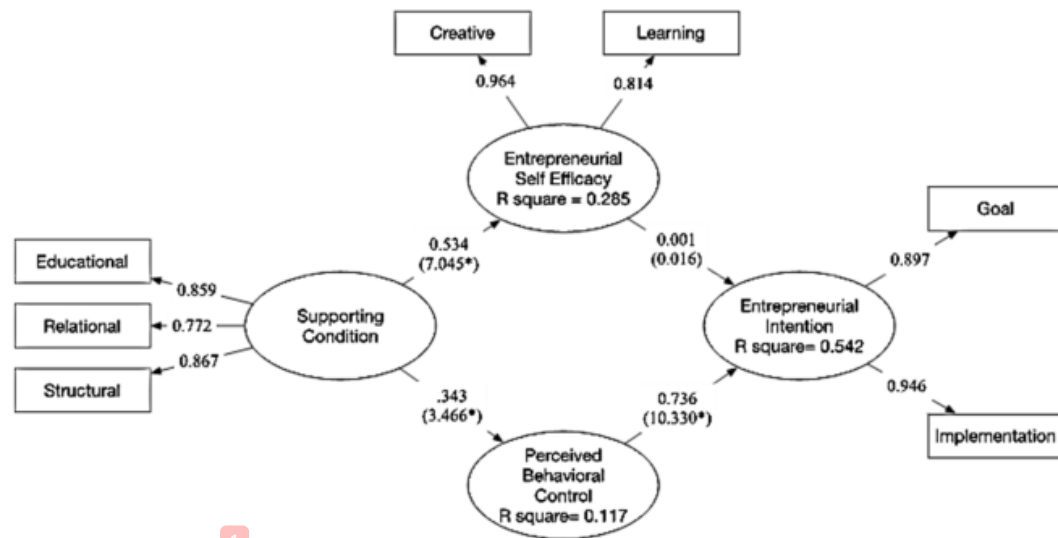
Creative

Learning

0.964

0.814

Entrepreneurial Self Efficacy R square = 0.285

0.534 (7.045*)

0.001 (0.016)

Goal

0.897

Educational

0.859

Relational

0.772

Supporting Condition

Entrepreneurial Intention R square= 0.542

0.867

Structural

.343 (3.466*)

0.736 (10.330*)

0.946

Implementation

Perceived Behavioral Control R square= 0.117